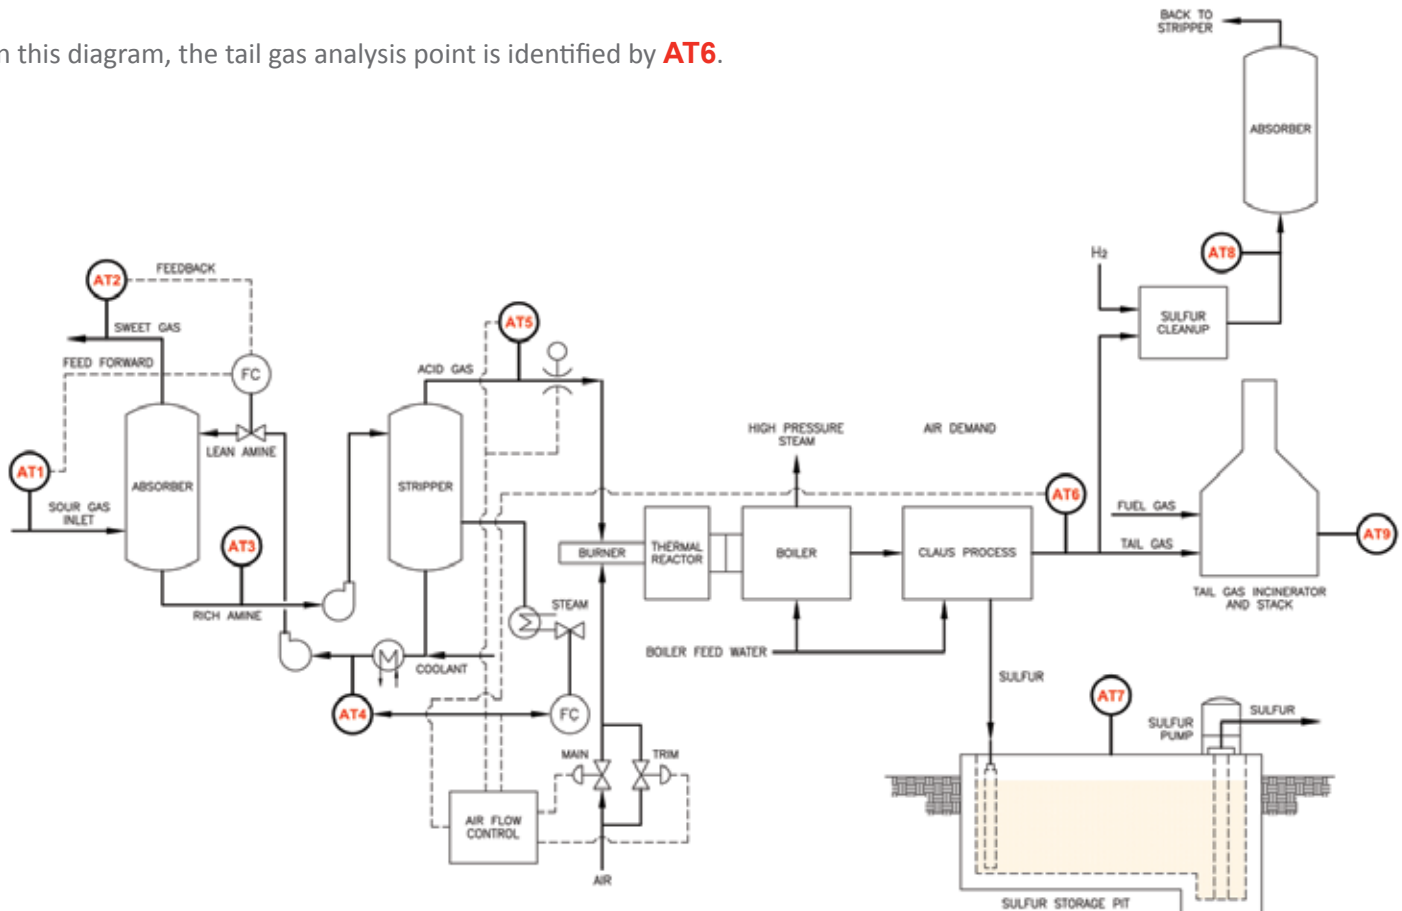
n this diagram, the tail gas analysis point is identified by **AT6**.

BACK TO STRIPPER

ABSORBER

H₂

AT8

SULFUR CLEANUP

AT2

FEEDBACK

SWEET GAS

FEED FORWARD

FC

AT5

ACID GAS

ABSORBER

LEAN AMINE

STRIPPER

HIGH PRESSURE STEAM

AIR DEMAND

AT1

SOUR GAS INLET

AT3

AT6

FUEL GAS

TAIL GAS

AT9

BURNER

THERMAL REACTOR

BOILER

CLAUS PROCESS

TAIL GAS INCINERATOR AND STACK

RICH AMINE

STEAM

COOLANT

BOILER FEED WATER

SULFUR

AT4

FC

AT7

SULFUR

SULFUR PUMP

MAIN

TRIM

AIR FLOW CONTROL

AIR

SULFUR STORAGE PIT